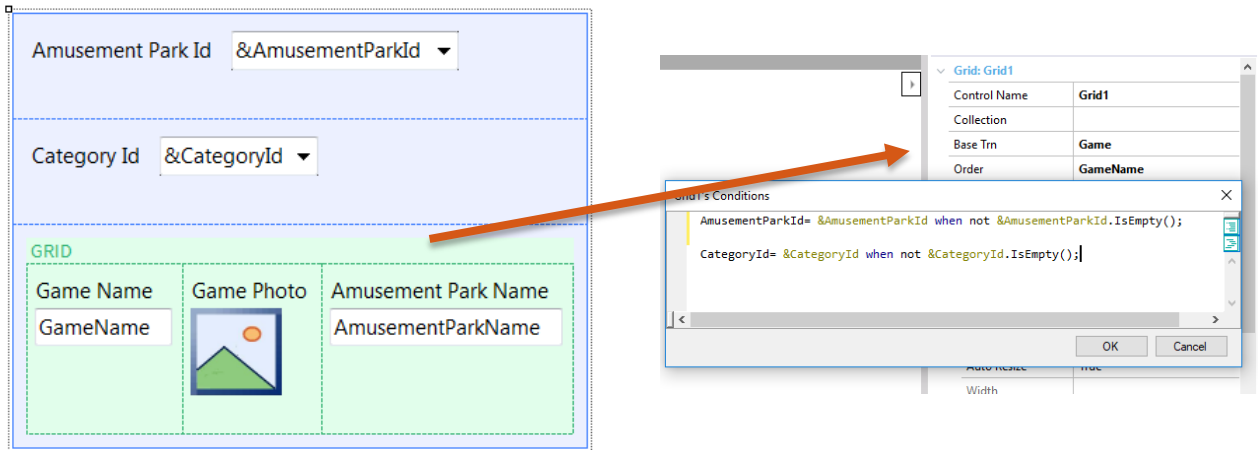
Amusement Park Id &AmusementParkId

Category Id &CategoryId

GRID

| Game Name | Game Photo | Amusement Park Name |
|---|---|---|
| GameName | | AmusementParkName |

Grid: Grid1

| Control Name | Grid1 |
|---|---|
| Collection | |
| Base Trn | Game |
| Order | GameName |

Grid1's Conditions

AmusementParkId= &AmusementParkId when not &AmusementParkId.IsEmpty();

CategoryId= &CategoryId when not &CategoryId.IsEmpty();

OK Cancel

Auto Resize True

Width